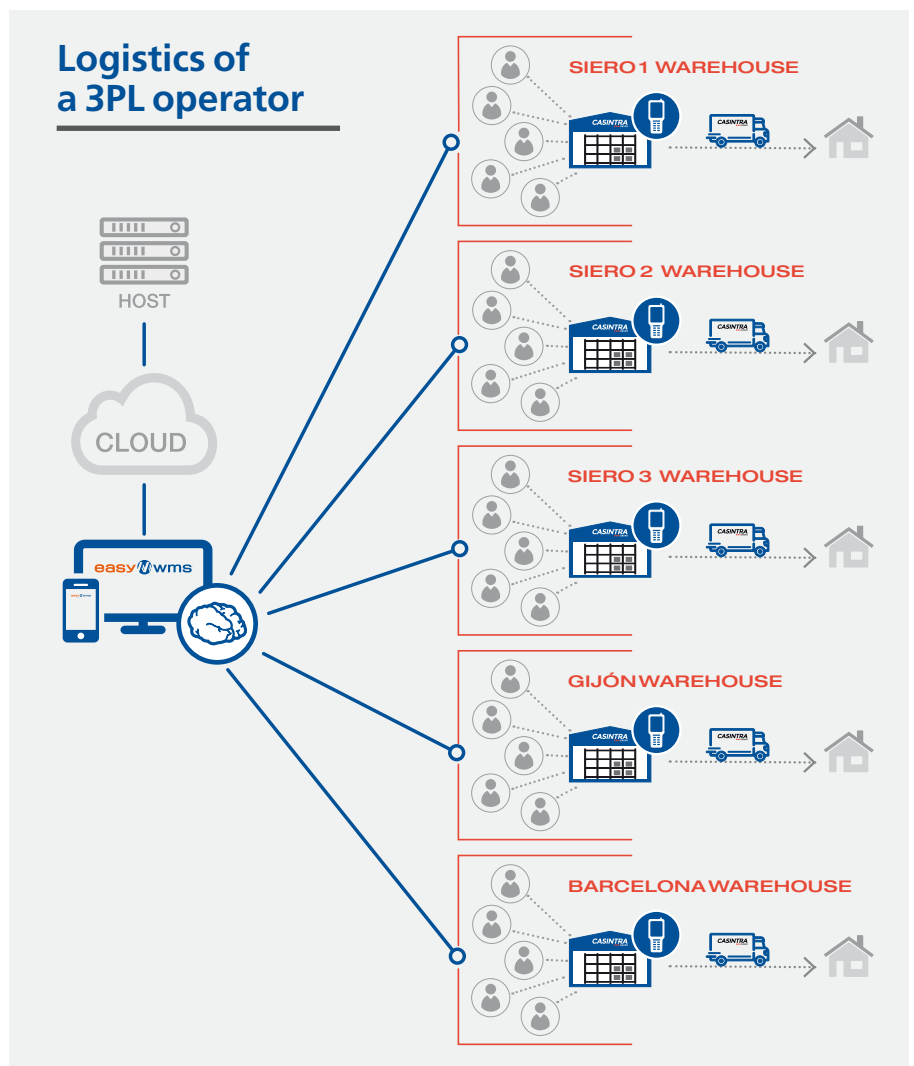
Logistics of a 3PL operator

HOST

CLOUD

easy wms

easy wms

SIERO 1 WAREHOUSE

CASINTRA

CASINTRA

SIERO 2 WAREHOUSE

CASINTRA

CASINTRA

SIERO 3 WAREHOUSE

CASINTRA

CASINTRA

GIJÓN WAREHOUSE

CASINTRA

CASINTRA

BARCELONA WAREHOUSE

CASINTRA

CASINTRA